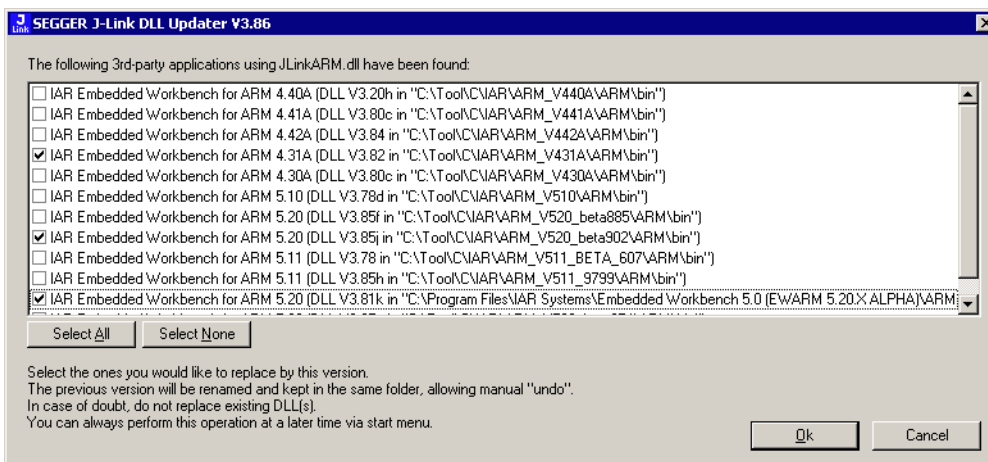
J Link SEGGER J-Link DLL Updater V3.86

The following 3rd-party applications using JLinkARM.dll have been found:

IAR Embedded Workbench for ARM 4.40A (DLL V3.20h in "C:\Tool\C\IAR\ARM_V440A\ARM\bin")
IAR Embedded Workbench for ARM 4.41A (DLL V3.80c in "C:\Tool\C\IAR\ARM_V441A\ARM\bin")
IAR Embedded Workbench for ARM 4.42A (DLL V3.84 in "C:\Tool\C\IAR\ARM_V442A\ARM\bin")
IAR Embedded Workbench for ARM 4.31A (DLL V3.82 in "C:\Tool\C\IAR\ARM_V431A\ARM\bin")
IAR Embedded Workbench for ARM 4.30A (DLL V3.80c in "C:\Tool\C\IAR\ARM_V430A\ARM\bin")
IAR Embedded Workbench for ARM 5.10 (DLL V3.78d in "C:\Tool\C\IAR\ARM_V510\ARM\bin")
IAR Embedded Workbench for ARM 5.20 (DLL V3.85f in "C:\Tool\C\IAR\ARM_V520_beta885\ARM\bin")
IAR Embedded Workbench for ARM 5.20 (DLL V3.85j in "C:\Tool\C\IAR\ARM_V520_beta902\ARM\bin")
IAR Embedded Workbench for ARM 5.11 (DLL V3.78 in "C:\Tool\C\IAR\ARM_V511_BETA_607\ARM\bin")
IAR Embedded Workbench for ARM 5.11 (DLL V3.85h in "C:\Tool\C\IAR\ARM_V511_9799\ARM\bin")
IAR Embedded Workbench for ARM 5.20 (DLL V3.81k in "C:\Program Files\IAR Systems\Embedded Workbench 5.0 (EWARM 5.20.X ALPHA)\ARM

Select All
Select None

Select the ones you would like to replace by this version.
The previous version will be renamed and kept in the same folder, allowing manual "undo".
In case of doubt, do not replace existing DLL(s).
You can always perform this operation at a later time via start menu.

Ok
Cancel